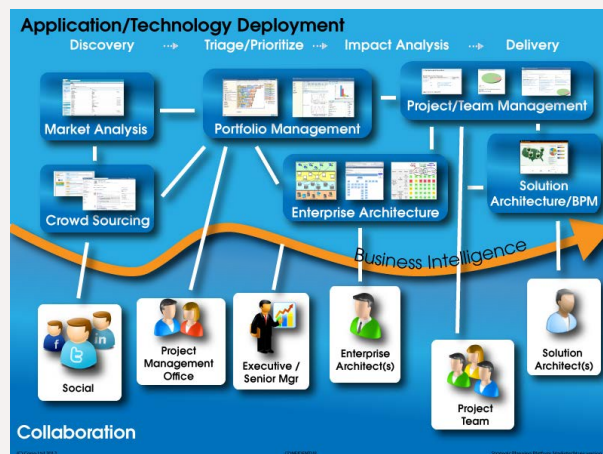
Application/Technology Deployment

Discovery → Triage/Prioritize → Impact Analysis → Delivery

Market Analysis

Portfolio Management

Project/Team Management

Crowd Sourcing

Enterprise Architecture

Solution Architecture/BPM

Business Intelligence

Social

Project Management Office

Executive / Senior Mgr

Enterprise Architect(s)

Project Team

Solution Architect(s)

Collaboration